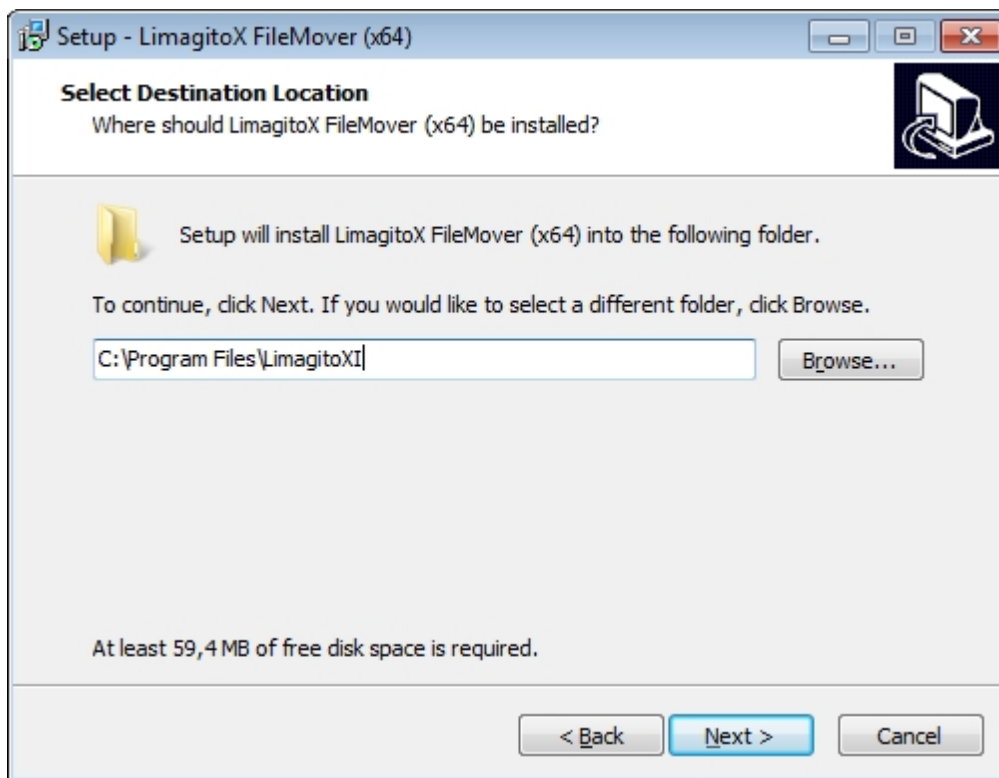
Setup - LimagitoX FileMover (x64)

Select Destination Location
Where should LimagitoX FileMover (x64) be installed?

Setup will install LimagitoX FileMover (x64) into the following folder.

To continue, click Next. If you would like to select a different folder, click Browse.

C:\Program Files\LimagitoXI

Browse...

At least 59,4 MB of free disk space is required.

< Back

Next >

Cancel